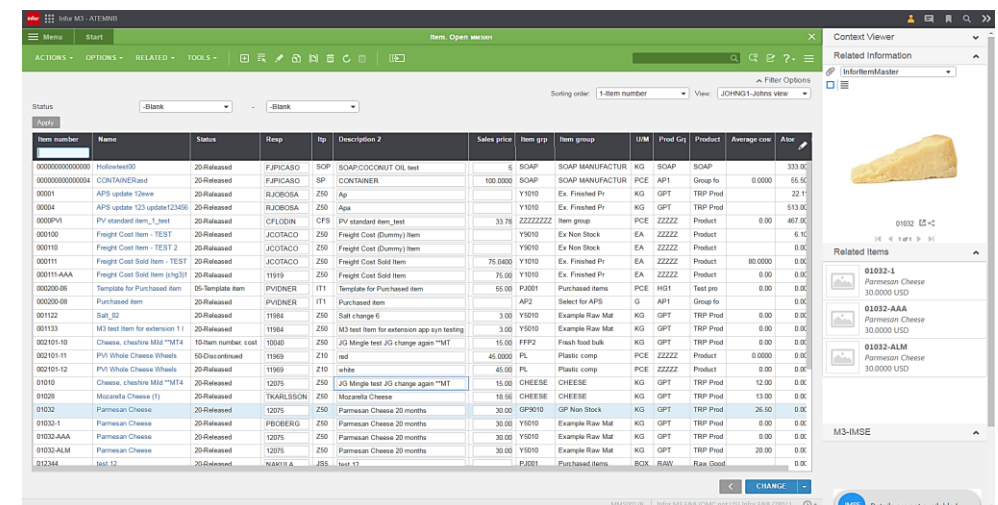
infor Infor M3 - ATEMNB

Menu Start Item. Open MMS001

ACTIONS ▾ OPTIONS ▾ RELATED ▾ TOOLS ▾

Filter Options

Sorting order: 1-Item number View: JOHNG1-Johns view

Status -Blank - -Blank

Apply

| Item number | Name | Status | Resp | Itp | Description 2 | Sales price | Item grp | Item group | U/M | Prod Grp | Product | Average cost | Ator |
|---|---|---|---|---|---|---|---|---|---|---|---|---|---|
| 000000000000000 | Hollowtest00 | 20-Released | FJPICASO | SOP | SOAP:COCONUT OIL test | 6 | SOAP | SOAP MANUFACTUR | KG | SOAP | SOAP | | 333.0C |
| 000000000000004 | CONTAINERasd | 20-Released | FJPICASO | SP | CONTAINER | 100.0000 | SOAP | SOAP MANUFACTUR | PCE | AP1 | Group fo | 0.0000 | 55.5C |
| 00001 | APS update 12eee | 20-Released | RJOBOSA | Z50 | Ap | | Y1010 | Ex. Finished Pr | KG | GPT | TRP Prod | | 22.1 |
| 00004 | APS update 123 update123456 | 20-Released | RJOBOSA | Z50 | Apa | | Y1010 | Ex. Finished Pr | KG | GPT | TRP Prod | | 513.0C |
| 0000PVI | PV standard item_1_test | 20-Released | CFLODIN | CFS | PV standard item_test | 33.78 | ZZZZZZZZ | Item group | PCE | ZZZZZ | Product | 0.00 | 467.0C |
| 000100 | Freight Cost Item - TEST | 20-Released | JCOTACO | Z50 | Freight Cost (Dummy) Item | | Y9010 | Ex Non Stock | EA | ZZZZZ | Product | | 6.1C |
| 000110 | Freight Cost Item - TEST 2 | 20-Released | JCOTACO | Z50 | Freight Cost (Dummy) Item | | Y9010 | Ex Non Stock | EA | ZZZZZ | Product | | 0.0C |
| 000111 | Freight Cost Sold Item - TEST | 20-Released | JCOTACO | Z50 | Freight Cost Sold Item | 75.0400 | Y1010 | Ex. Finished Pr | EA | ZZZZZ | Product | 80.0000 | 0.0C |
| 000111-AAA | Freight Cost Sold Item (chg3)t | 20-Released | 11919 | Z50 | Freight Cost Sold Item | 75.00 | Y1010 | Ex. Finished Pr | EA | ZZZZZ | Product | 0.00 | 0.0C |
| 000200-06 | Template for Purchased item | 05-Template item | PVIDNER | IT1 | Template for Purchased item | 55.00 | PJ001 | Purchased items | PCE | HG1 | Test pro | 0.00 | 0.0C |
| 000200-08 | Purchased item | 20-Released | PVIDNER | IT1 | Purchased item | | AP2 | Select for APS | G | AP1 | Group fo | | 0.0C |
| 001122 | Salt_02 | 20-Released | 11984 | Z50 | Salt change 6 | 3.00 | Y5010 | Example Raw Mat | KG | GPT | TRP Prod | 0.00 | 0.0C |
| 001133 | M3 test Item for extension 1 I | 20-Released | 11984 | Z50 | M3 test Item for extension app syn testing | 3.00 | Y5010 | Example Raw Mat | KG | GPT | TRP Prod | 0.00 | 0.0C |
| 002101-10 | Cheese, cheshire Mild **MT4 | 10-Item number, cost | 10040 | Z50 | JG Mingle test JG change again **MT | 15.00 | FFP2 | Fresh food bulk | KG | GPT | TRP Prod | 0.00 | 0.0C |
| 002101-11 | PVI Whole Cheese Wheels | 50-Discontinued | 11969 | Z10 | red | 45.0000 | PL | Plastic comp | PCE | ZZZZZ | Product | 0.0000 | 0.0C |
| 002101-12 | PVI Whole Cheese Wheels | 20-Released | 11969 | Z10 | white | 45.00 | PL | Plastic comp | PCE | ZZZZZ | Product | 0.00 | 0.0C |
| 01010 | Cheese, cheshire Mild **MT4 | 20-Released | 12075 | Z50 | JG Mingle test JG change again **MT | 15.00 | CHEESE | CHEESE | KG | GPT | TRP Prod | 12.00 | 0.0C |
| 01028 | Mozarella Cheese (1) | 20-Released | TKARLSSON | Z50 | Mozarella Cheese | 18.56 | CHEESE | CHEESE | KG | GPT | TRP Prod | 13.00 | 0.0C |
| 01032 | Parmesan Cheese | 20-Released | 12075 | Z50 | Parmesan Cheese 20 months | 30.00 | GP9010 | GP Non Stock | KG | GPT | TRP Prod | 26.50 | 0.0C |
| 01032-1 | Parmesan Cheese | 20-Released | PBOBERG | Z50 | Parmesan Cheese 20 months | 30.00 | Y5010 | Example Raw Mat | KG | GPT | TRP Prod | 0.00 | 0.0C |
| 01032-AAA | Parmesan Cheese | 20-Released | 12075 | Z50 | Parmesan Cheese 20 months | 30.00 | Y5010 | Example Raw Mat | KG | GPT | TRP Prod | 0.00 | 0.0C |
| 01032-ALM | Parmesan Cheese | 20-Released | 12075 | Z50 | Parmesan Cheese 20 months | 30.00 | Y5010 | Example Raw Mat | KG | GPT | TRP Prod | 20.00 | 0.0C |
| 012344 | test 12 | 20-Released | NAKULA | JS5 | test 12 | | PJ001 | Purchased items | BOX | RAW | Raw Good | | 0.0C |

CHANGE

Context Viewer
Related Information
InforItemMaster

01032
1 of 1

Related Items
01032-1
Parmesan Cheese
30.0000 USD
01032-AAA
Parmesan Cheese
30.0000 USD
01032-ALM
Parmesan Cheese
30.0000 USD

M3-IMSE